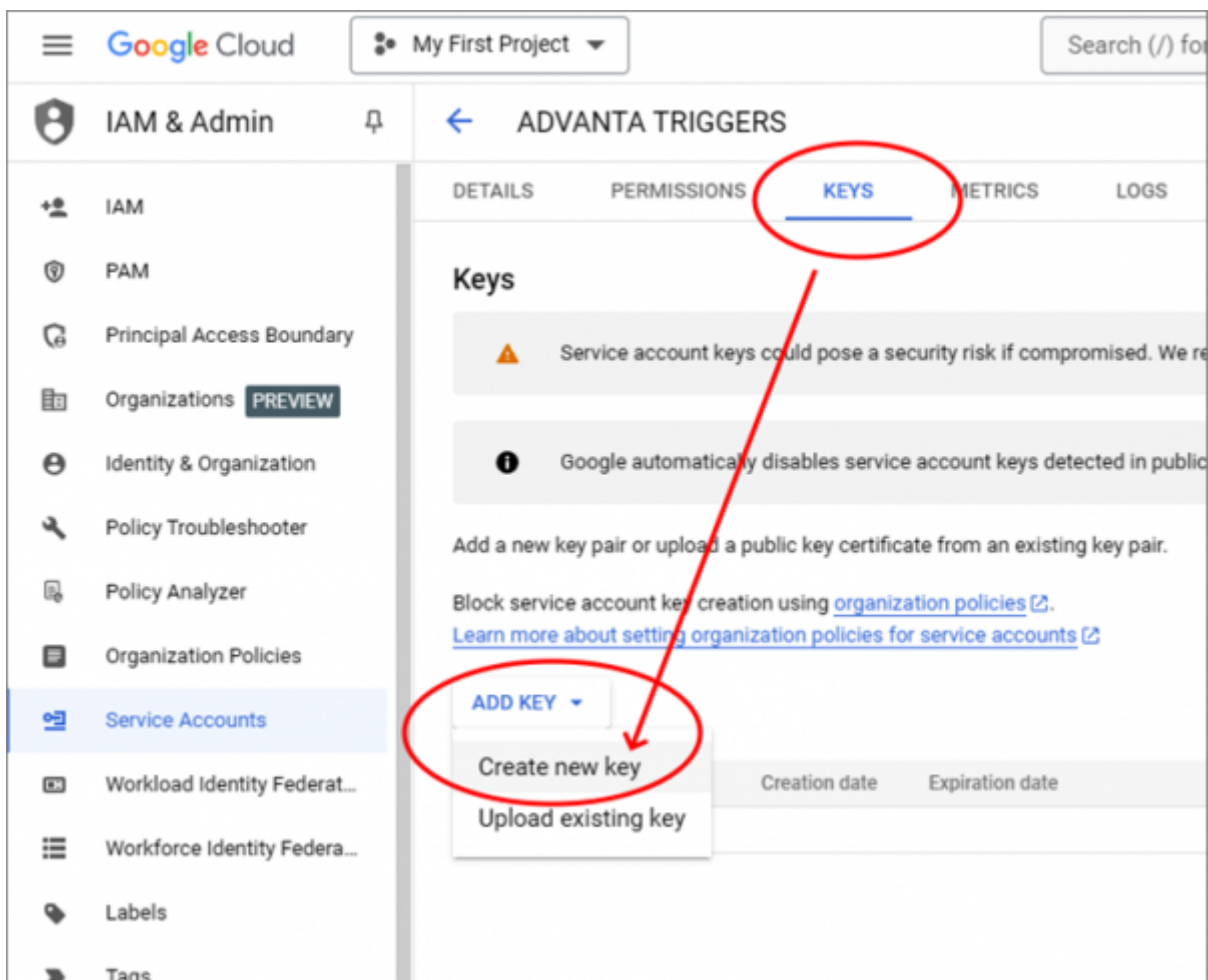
Google Cloud

My First Project

Search (/) fo

IAM & Admin

ADVANTA TRIGGERS

DETAILS PERMISSIONS KEYS METRICS LOGS

IAM

PAM

Principal Access Boundary

Organizations PREVIEW

Identity & Organization

Policy Troubleshooter

Policy Analyzer

Organization Policies

Service Accounts

Workload Identity Federat...

Workforce Identity Federa...

Labels

Tags

Keys

Service account keys could pose a security risk if compromised. We re

Google automatically disables service account keys detected in public

Add a new key pair or upload a public key certificate from an existing key pair.

Block service account key creation using organization policies.

Learn more about setting organization policies for service accounts

ADD KEY

Create new key

Upload existing key

Creation date Expiration date